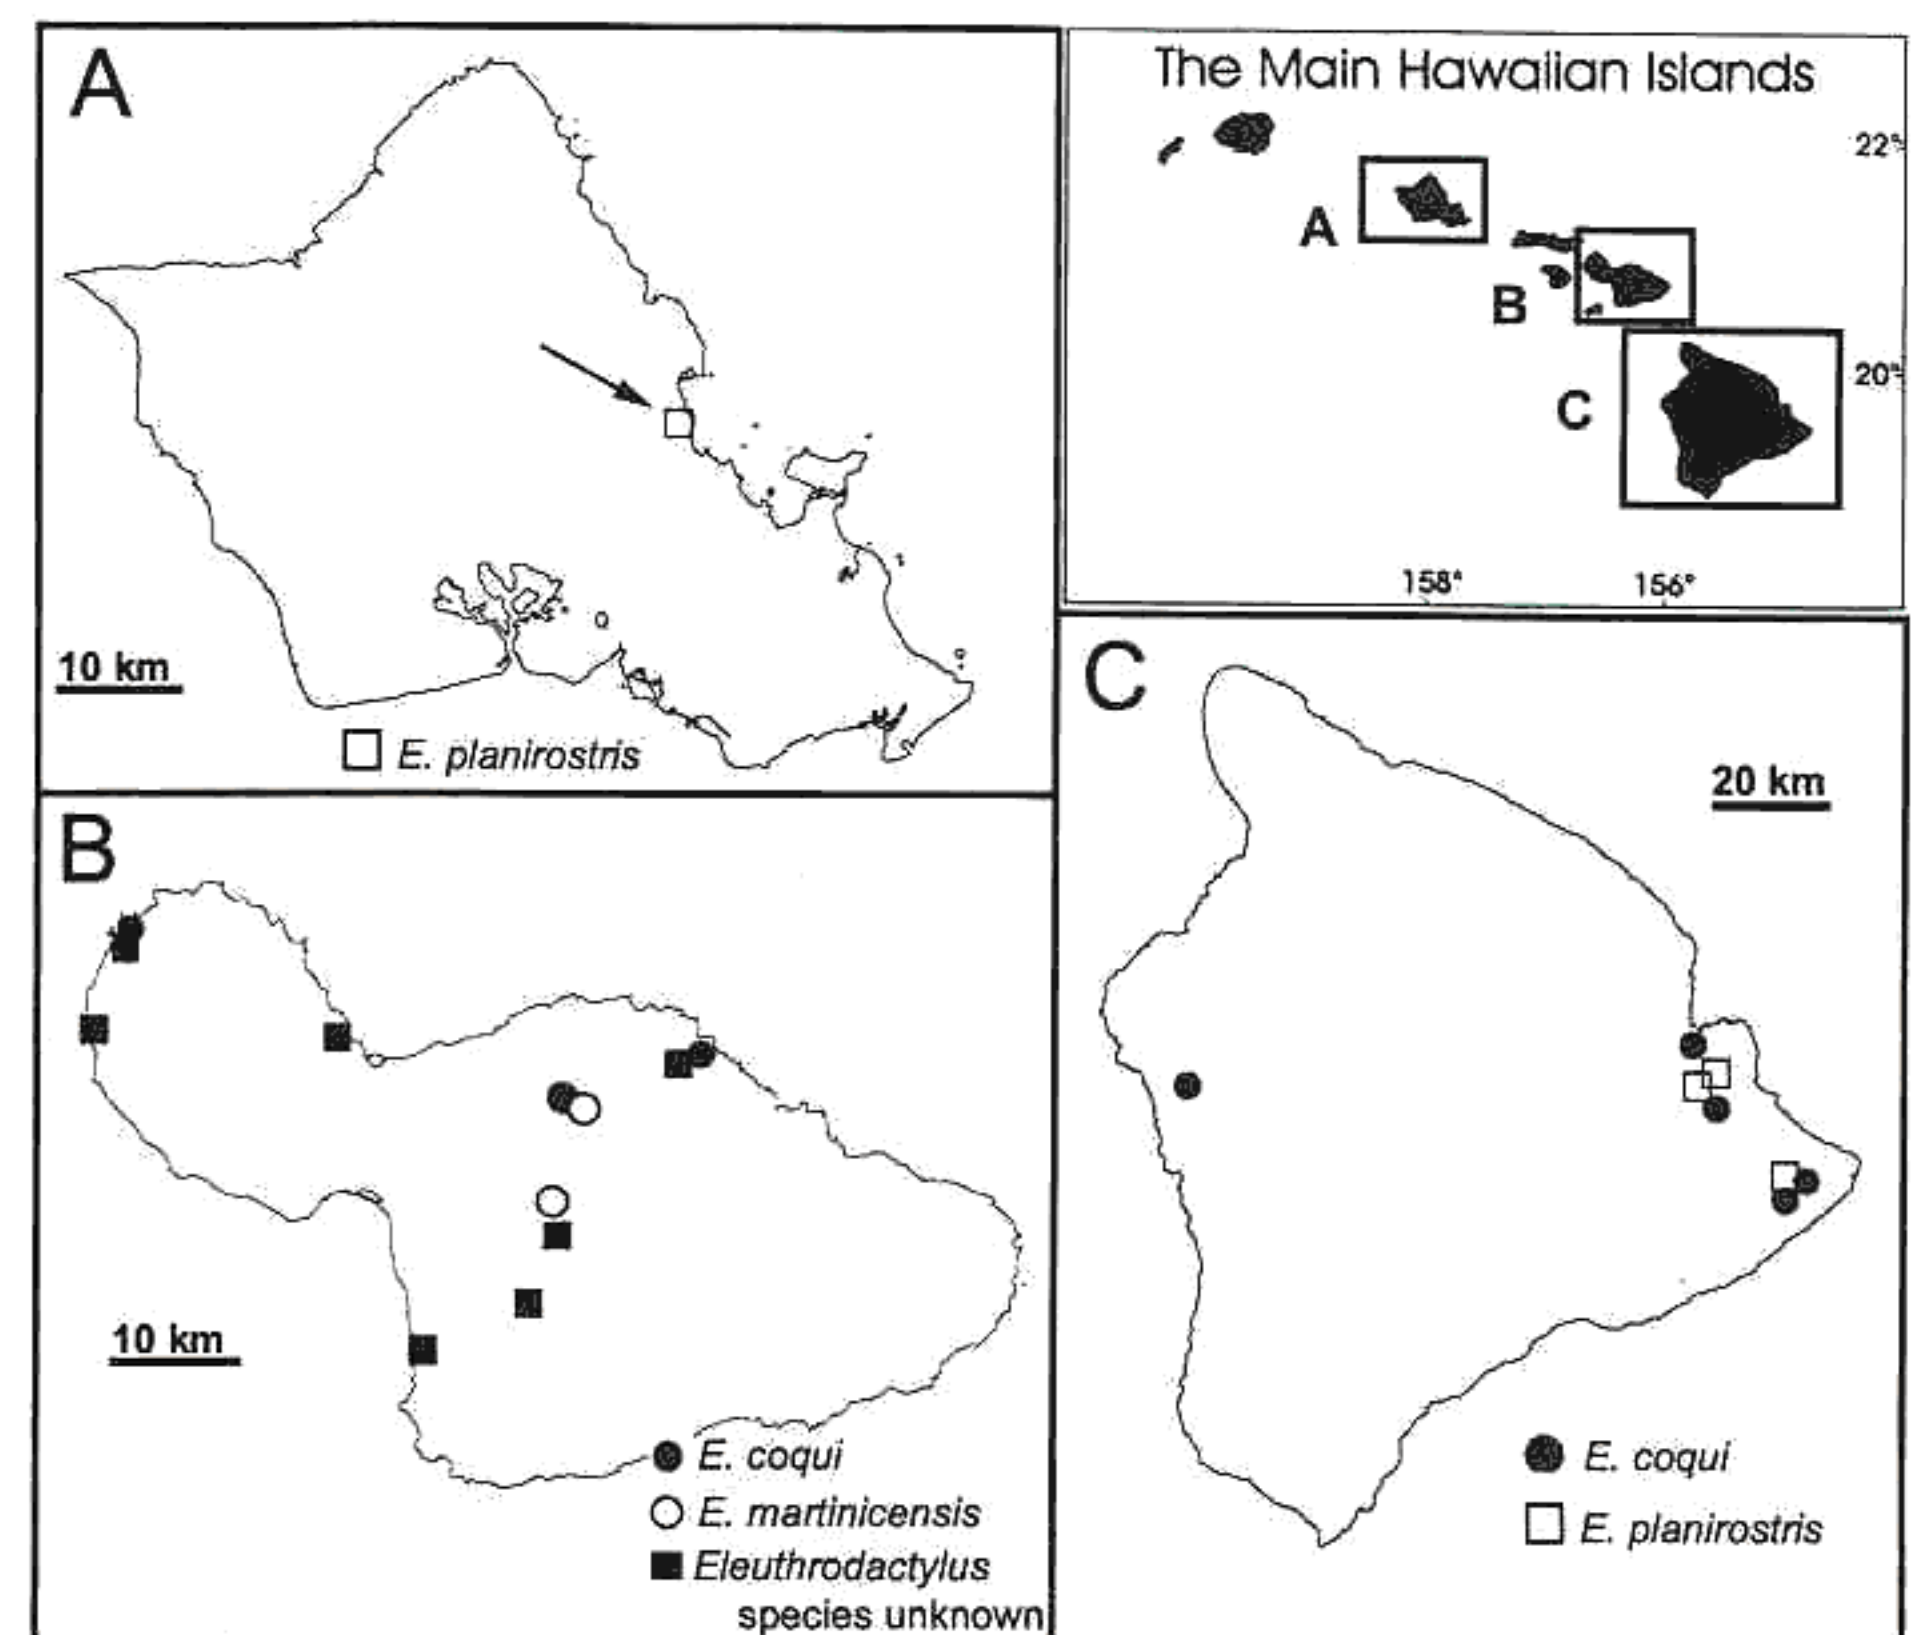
A

10 km

□ E. planirostris

The Main Hawaiian Islands

22°

A

B

20°

C

158°

156°

B

10 km

● E. coqui

○ E. martinicensis

■ Eleuthrodactylus species unknown

C

20 km

● E. coqui

□ E. planirostris